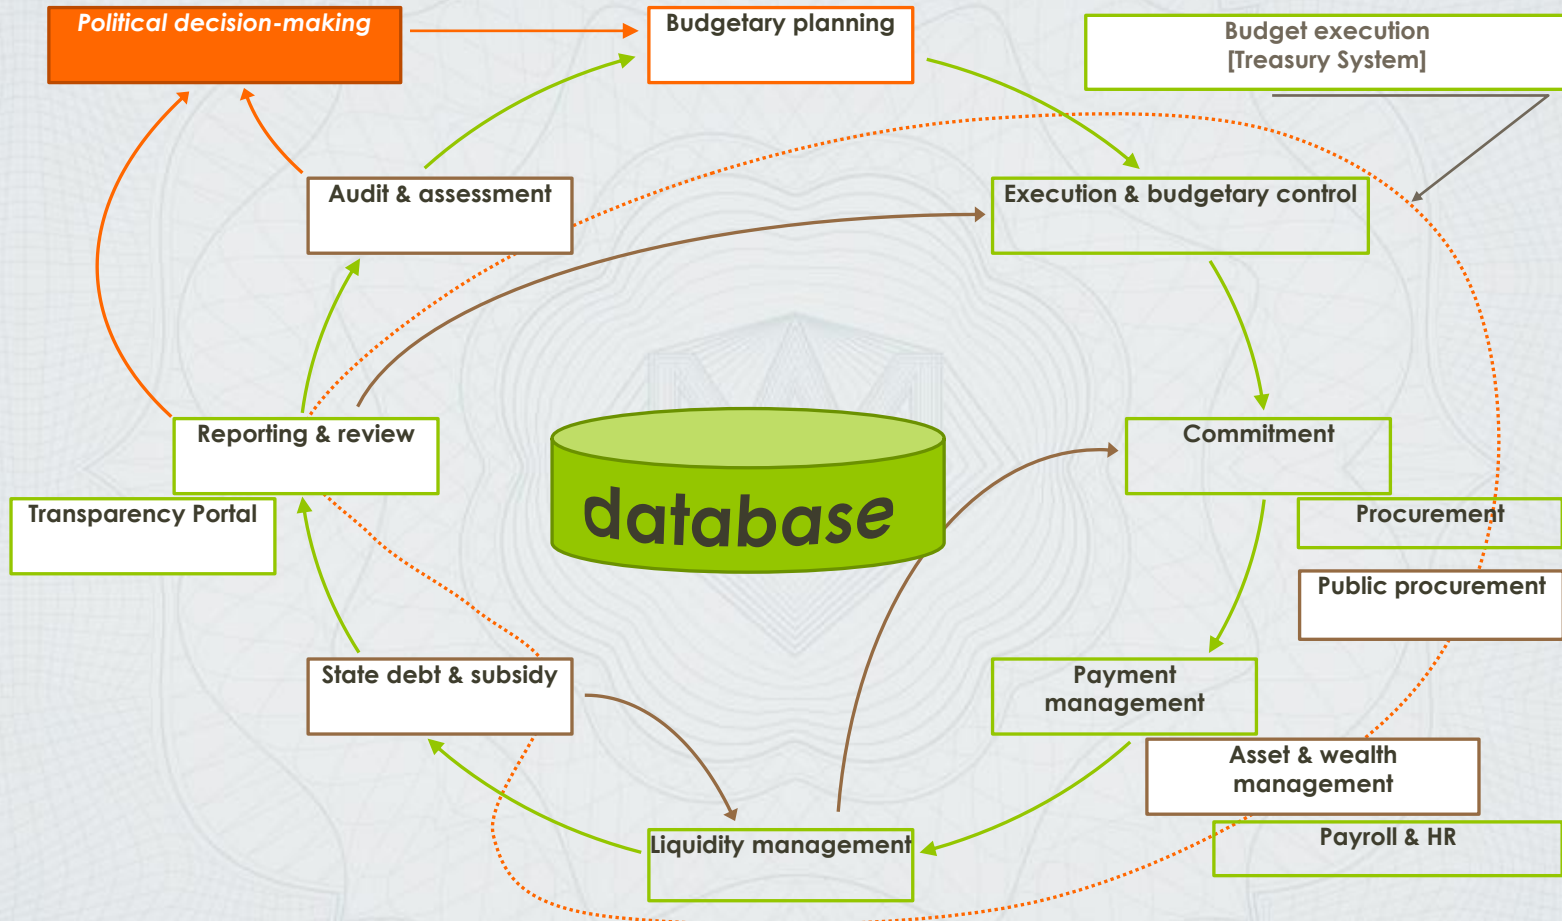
Political decision-making

Budgetary planning

Budget execution [Treasury System]

Audit & assessment

Execution & budgetary control

Reporting & review

database

Commitment

Transparency Portal

Procurement

Public procurement

State debt & subsidy

Payment management

Asset & wealth management

Liquidity management

Payroll & HR